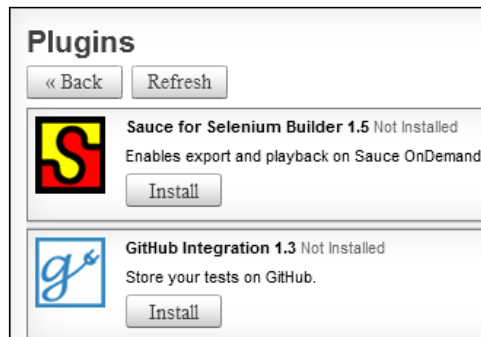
Plugins

« Back Refresh

S

Sauce for Selenium Builder 1.5 Not Installed

Enables export and playback on Sauce OnDemand

Install

GitHub Integration 1.3 Not Installed

Store your tests on GitHub.

Install